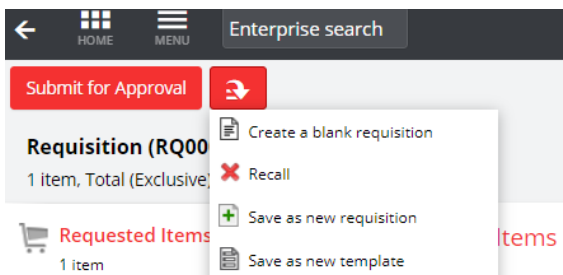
HOME
MENU
Enterprise search

Submit for Approval

Requisition (RQ00
1 item, Total (Exclusive)

Requested Items
1 item

Items

Create a blank requisition
Recall
Save as new requisition
Save as new template